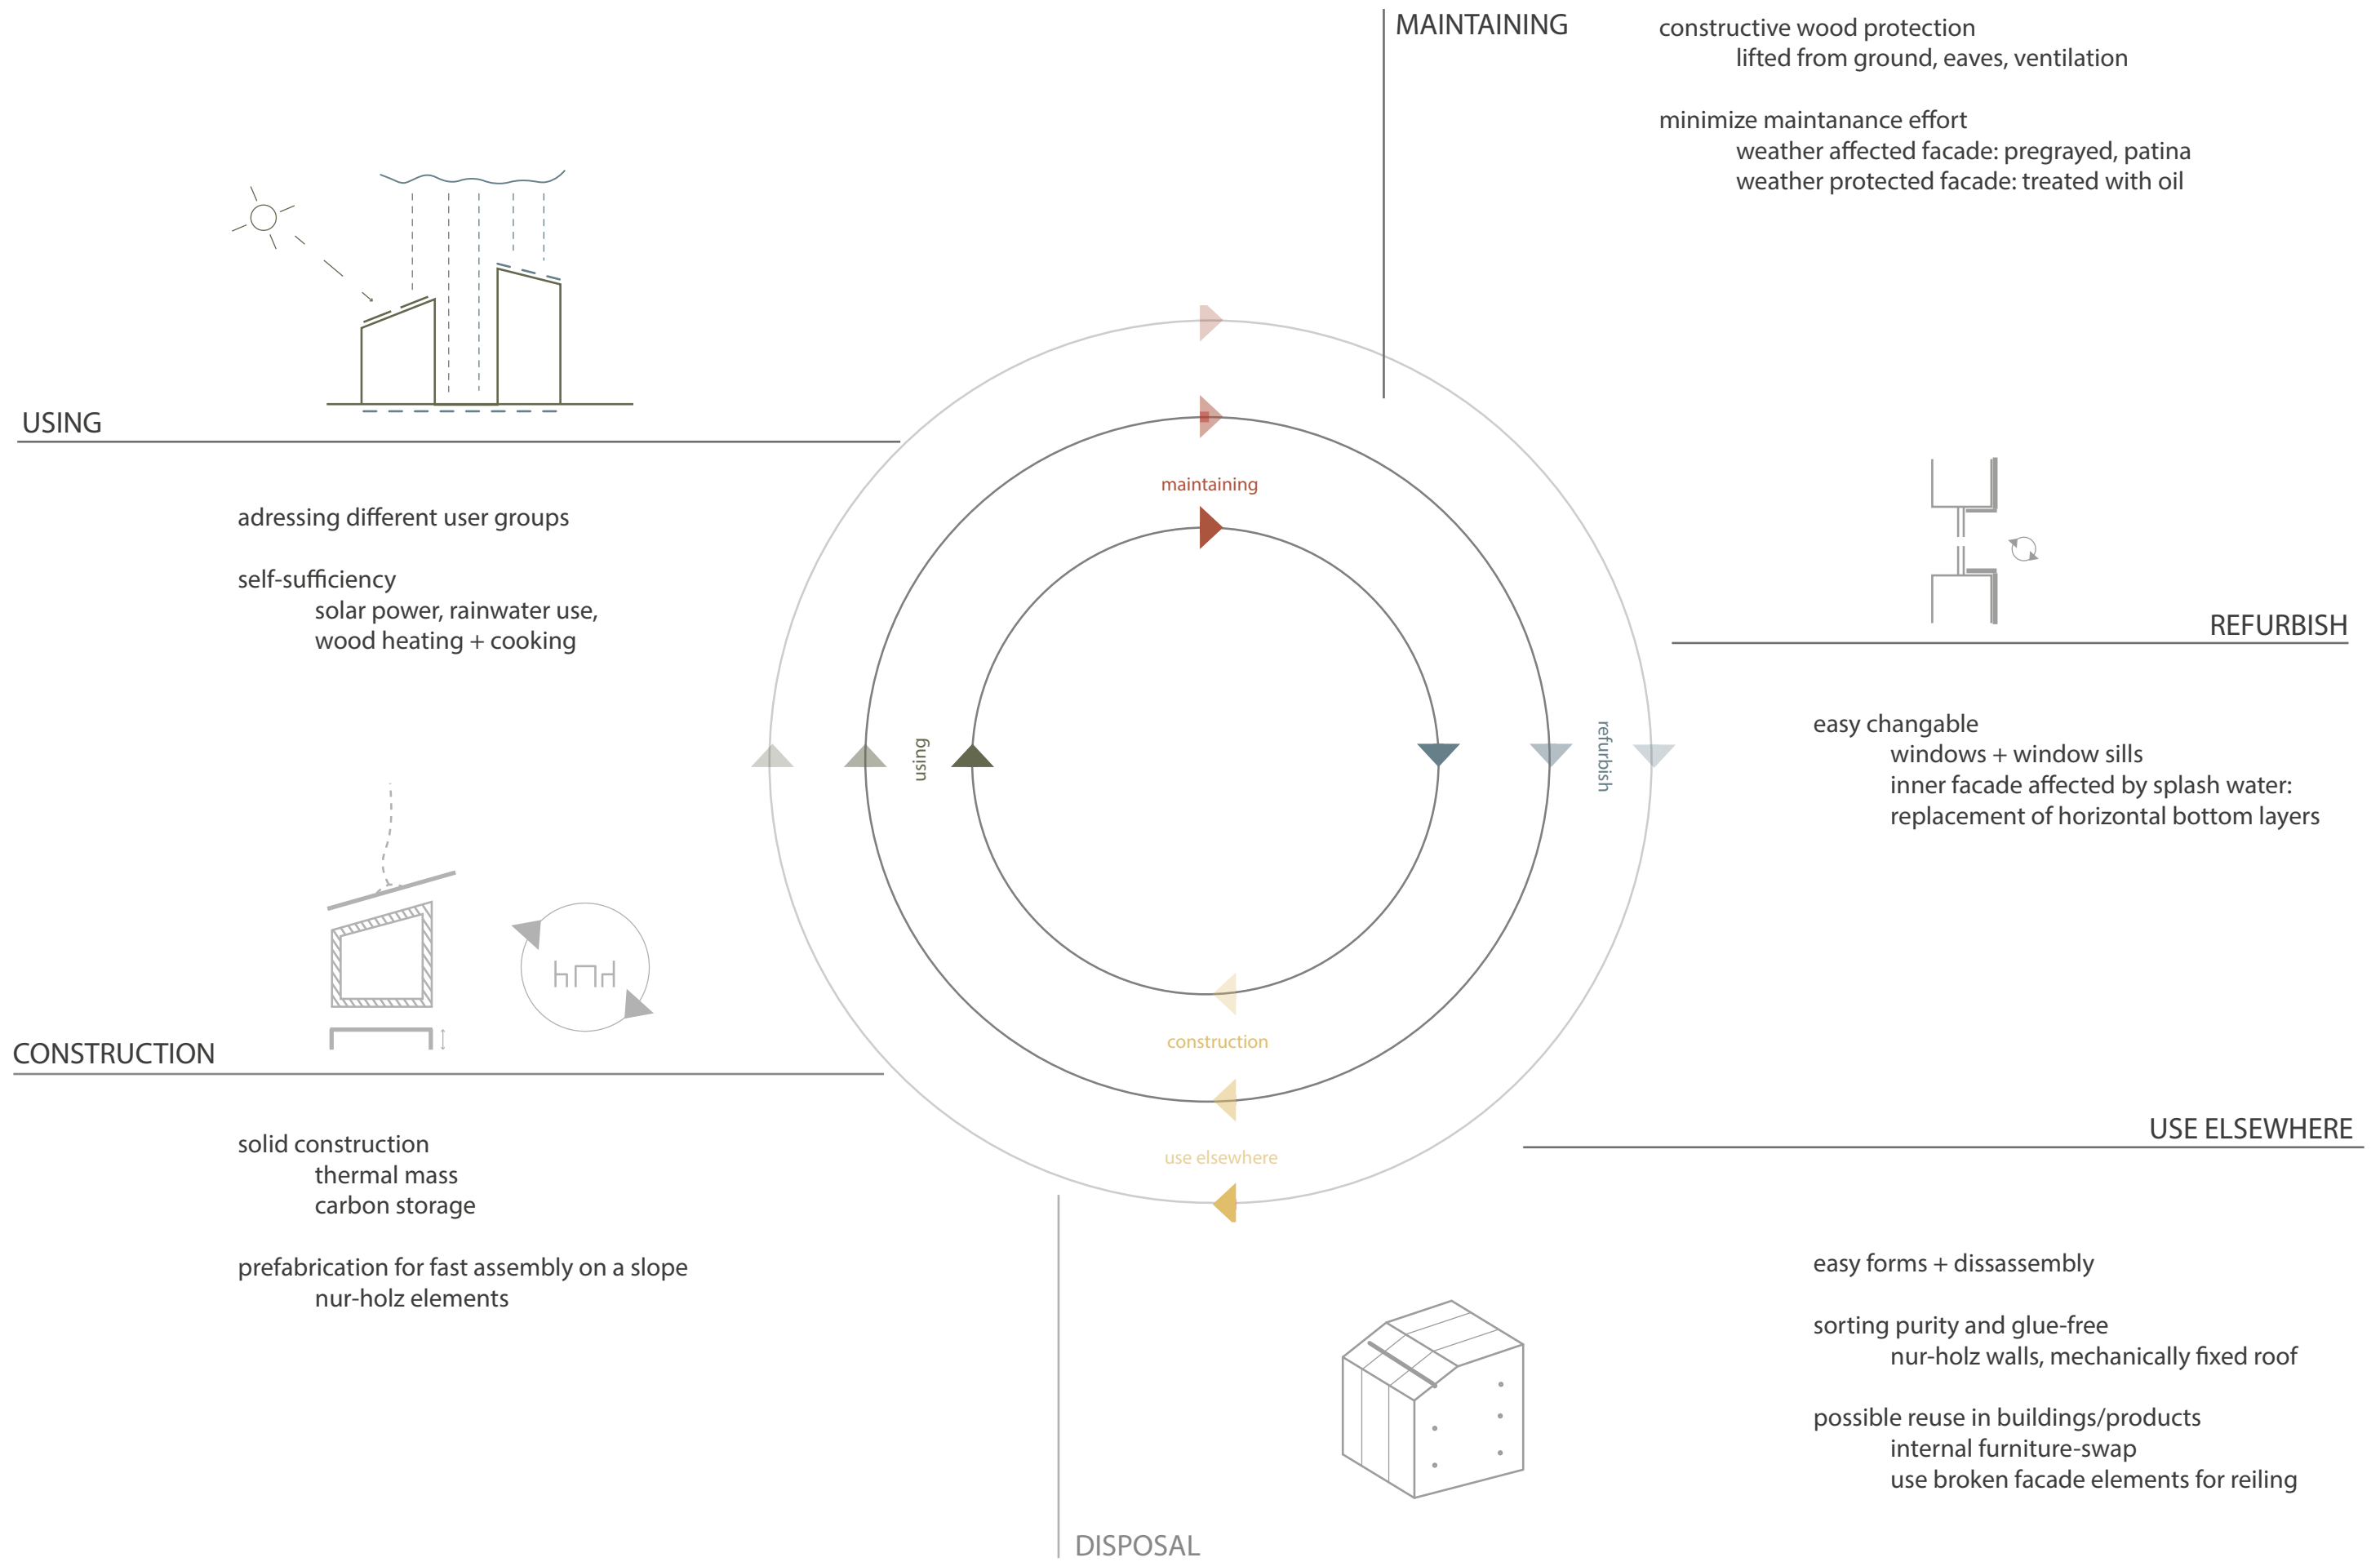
MAINTAINING

constructive wood protection
lifted from ground, eaves, ventilation

minimize maintanance effort
weather affected facade: pregrayed, patina
weather protected facade: treated with oil

USING

adressing different user groups

self-sufficiency
solar power, rainwater use,
wood heating + cooking

maintaining

using

refurbish

construction

use elsewhere

REFURBISH

easy changable
windows + window sills
inner facade affected by splash water:
replacement of horizontal bottom layers

CONSTRUCTION

solid construction
thermal mass
carbon storage

prefabrication for fast assembly on a slope
nur-holz elements

USE ELSEWHERE

easy forms + dissassembly

sorting purity and glue-free
nur-holz walls, mechanically fixed roof

possible reuse in buildings/products
internal furniture-swap
use broken facade elements for reiling

DISPOSAL